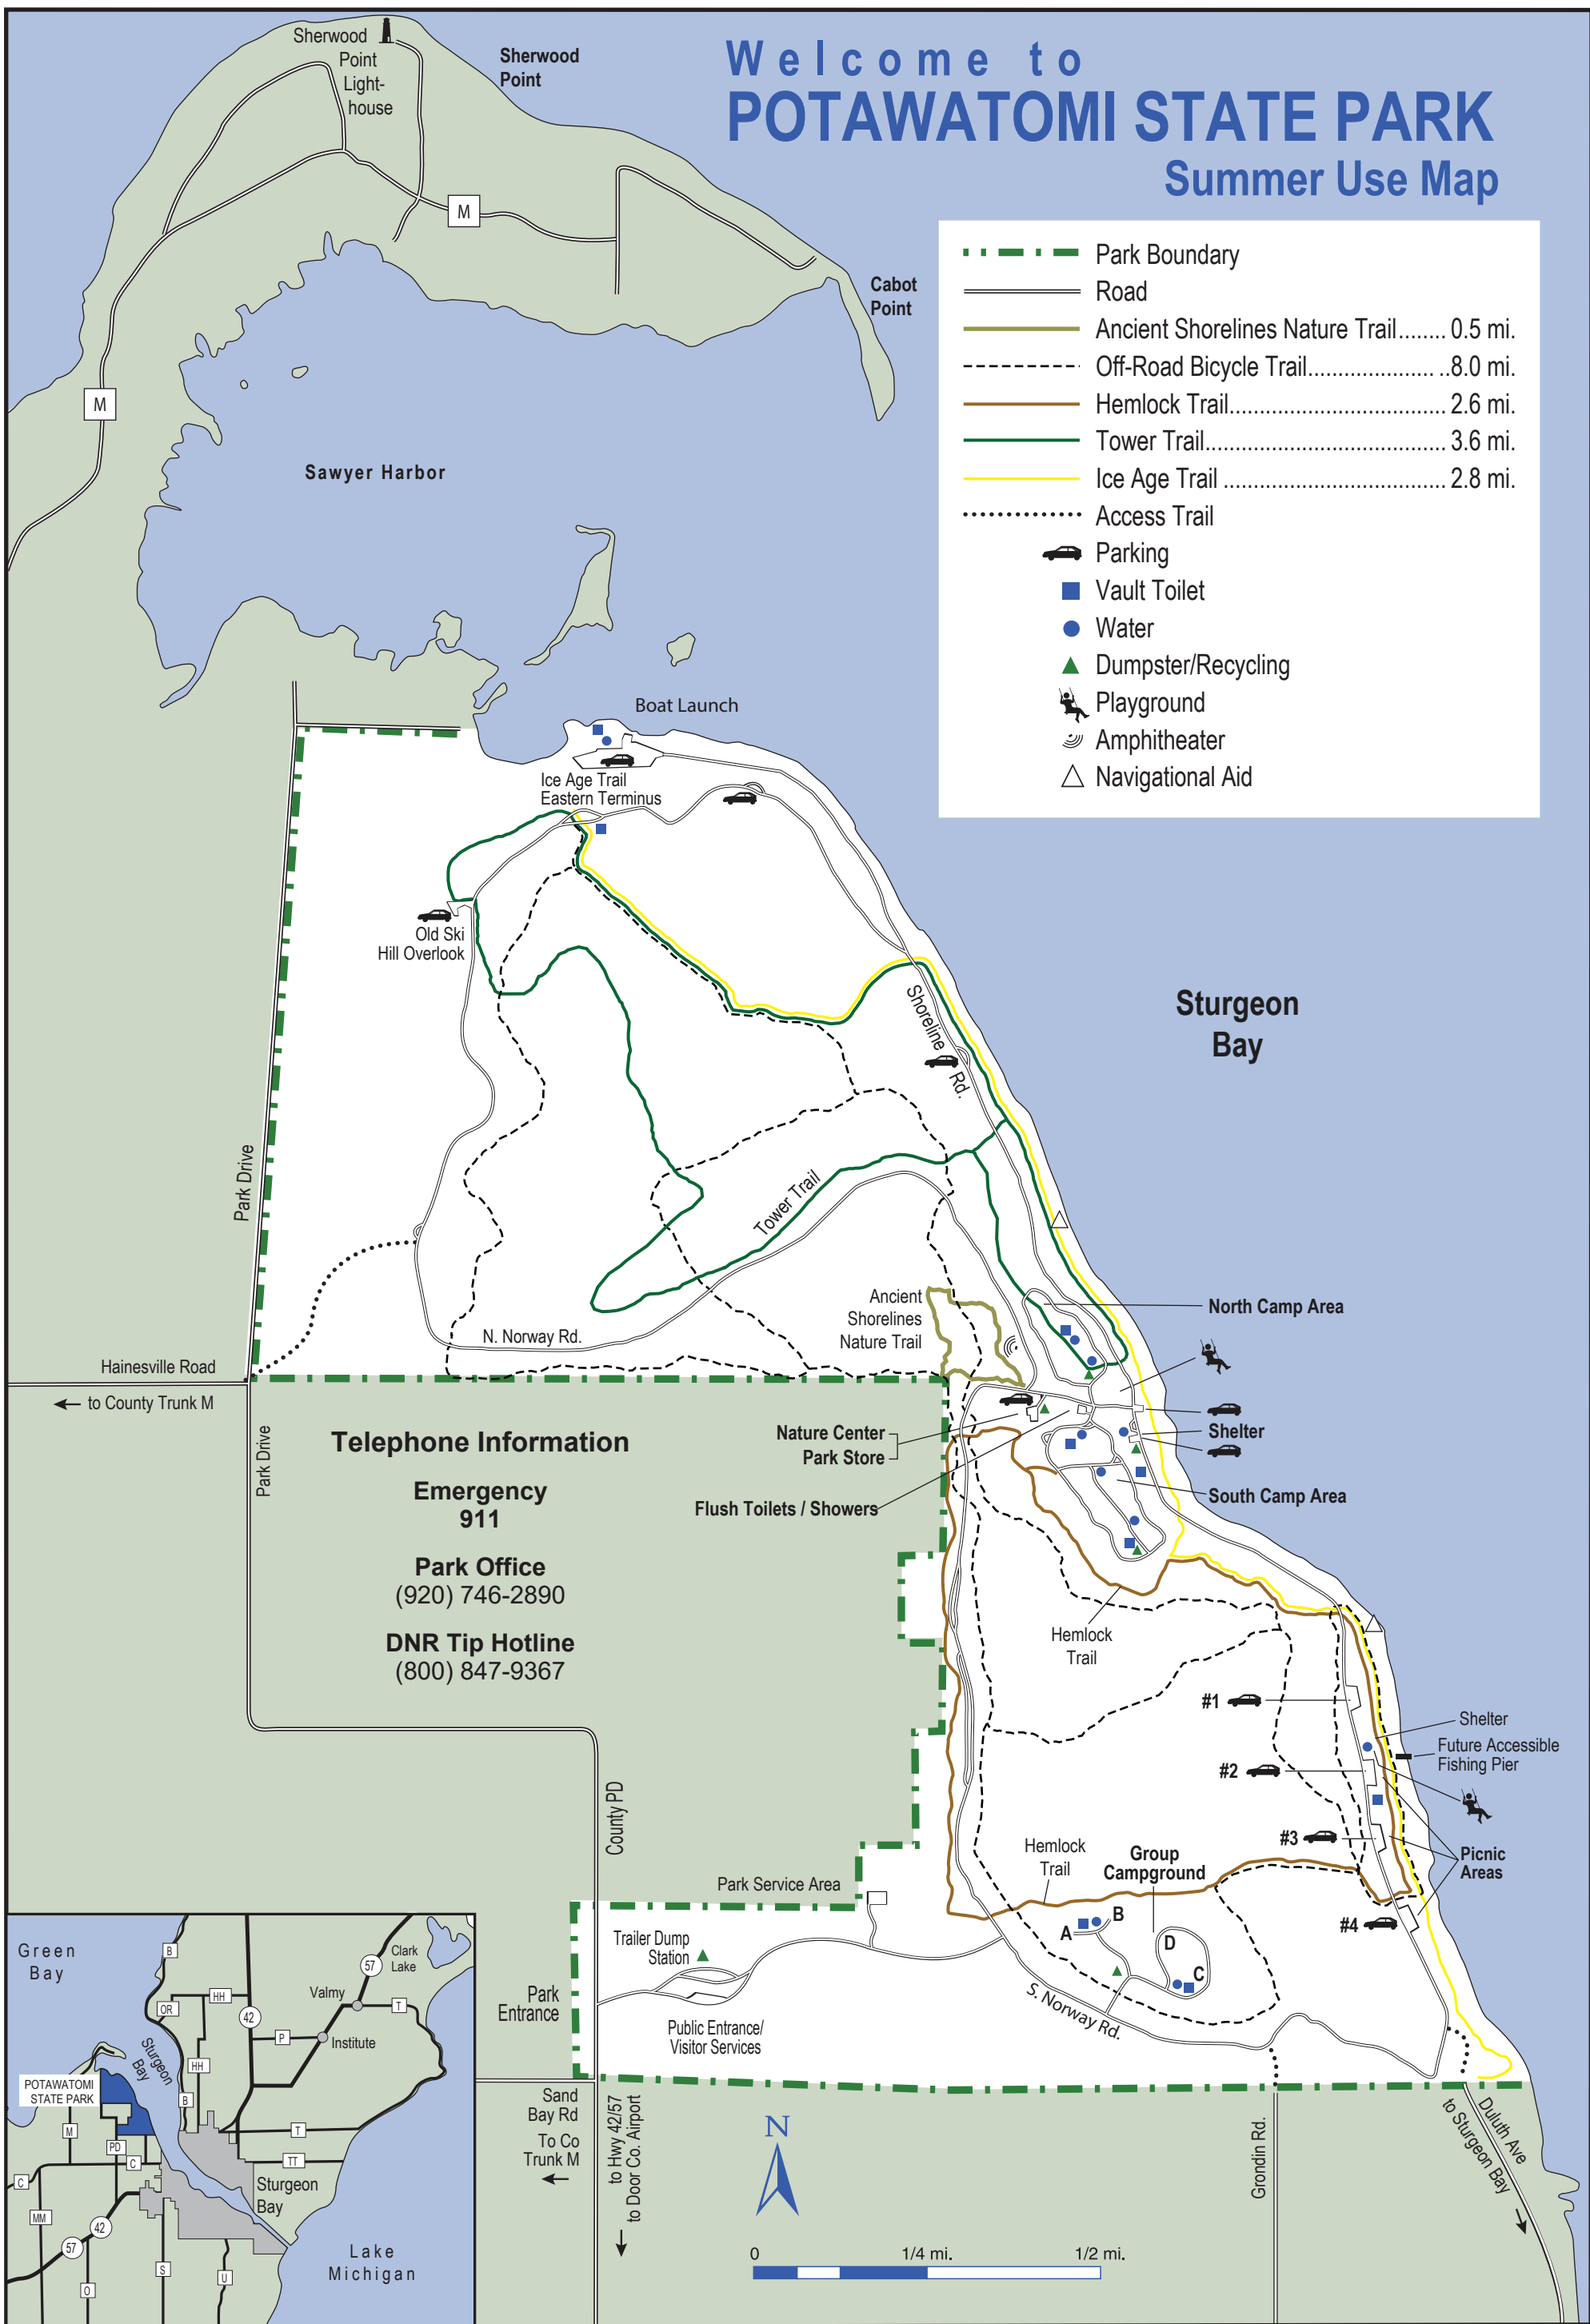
Welcome to
POTAWATOMI STATE PARK
Summer Use Map

Park Boundary
Road
Ancient Shorelines Nature Trail........ 0.5 mi.
Off-Road Bicycle Trail.......................8.0 mi.
Hemlock Trail.......................................2.6 mi.
Tower Trail...........................................3.6 mi.
Ice Age Trail .......................................2.8 mi.
Access Trail
Parking
Vault Toilet
Water
Dumpster/Recycling
Playground
Amphitheater
Navigational Aid

Sherwood Point Lighthouse
Sherwood Point
M
Cabot Point
M
Sawyer Harbor
Boat Launch
Ice Age Trail Eastern Terminus
Old Ski Hill Overlook
Shoreline Rd.
Sturgeon Bay
Tower Trail
Park Drive
Ancient Shorelines Nature Trail
N. Norway Rd.
North Camp Area
Hainesville Road
← to County Trunk M
Park Drive
Telephone Information
Emergency
911
Park Office
(920) 746-2890
DNR Tip Hotline
(800) 847-9367
Nature Center
Park Store
Flush Toilets / Showers
Shelter
South Camp Area
Hemlock Trail
#1
Shelter
Future Accessible Fishing Pier
#2
#3
Picnic Areas
#4
Hemlock Trail
Group Campground
A
B
C
D
County PD
Park Service Area
Trailer Dump Station
Park Entrance
Public Entrance/ Visitor Services
S. Norway Rd.
Sand Bay Rd
To Co Trunk M
←
to Hwy 42/57 to Door Co. Airport
N
0
1/4 mi.
1/2 mi.
Grondin Rd.
Duluth Ave
to Sturgeon Bay

Green Bay
B
Clark Lake
57
Valmy
T
OR
HH
42
P
Institute
Sturgeon Bay
HH
POTAWATOMI STATE PARK
B
M
PD
C
T
TT
C
Sturgeon Bay
MM
42
57
S
U
O
Lake Michigan